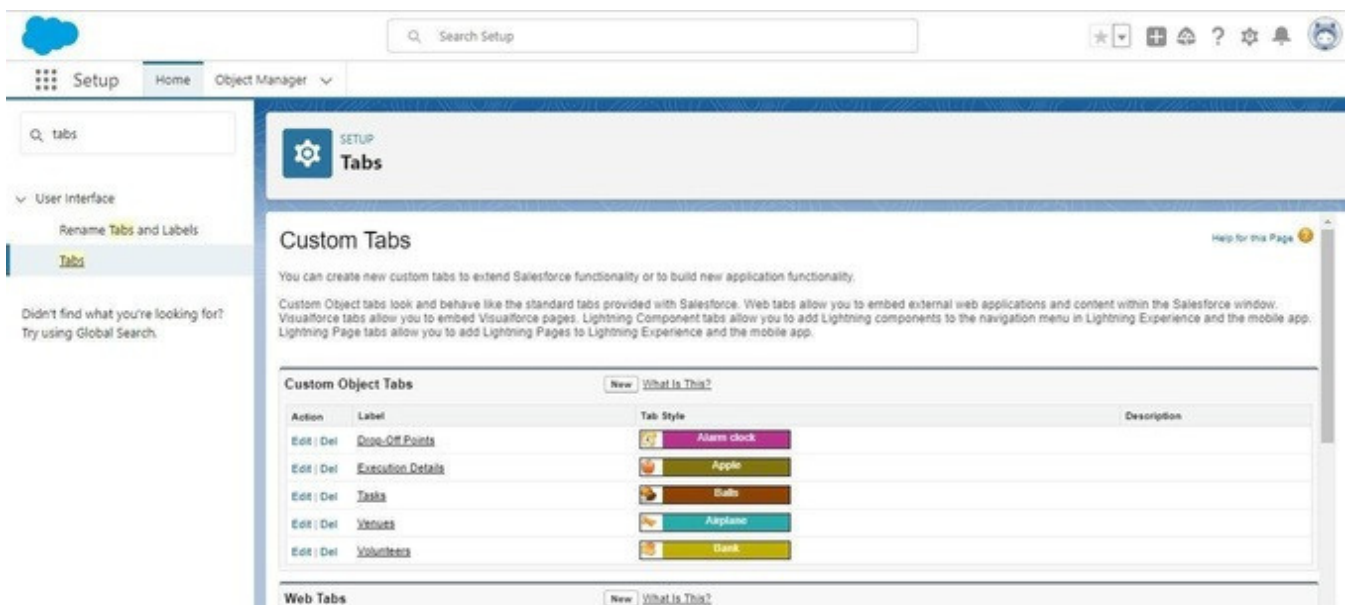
Search Setup

Setup Home Object Manager

tabs

User Interface

Rename Tabs and Labels

Tabs

Didn't find what you're looking for? Try using Global Search.

SETUP
Tabs

Custom Tabs

Help for this Page

You can create new custom tabs to extend Salesforce functionality or to build new application functionality.

Custom Object tabs look and behave like the standard tabs provided with Salesforce. Web tabs allow you to embed external web applications and content within the Salesforce window. Visualforce tabs allow you to embed Visualforce pages. Lightning Component tabs allow you to add Lightning components to the navigation menu in Lightning Experience and the mobile app. Lightning Page tabs allow you to add Lightning Pages to Lightning Experience and the mobile app.

Custom Object Tabs New What Is This?

| Action | Label | Tab Style | Description |
|---|---|---|---|
| Edit \| Del | Drop-Off Points | Alarm clock | |
| Edit \| Del | Execution Details | Apple | |
| Edit \| Del | Tasks | Balls | |
| Edit \| Del | Venues | Airplane | |
| Edit \| Del | Volunteers | Bank | |

Web Tabs New What Is This?